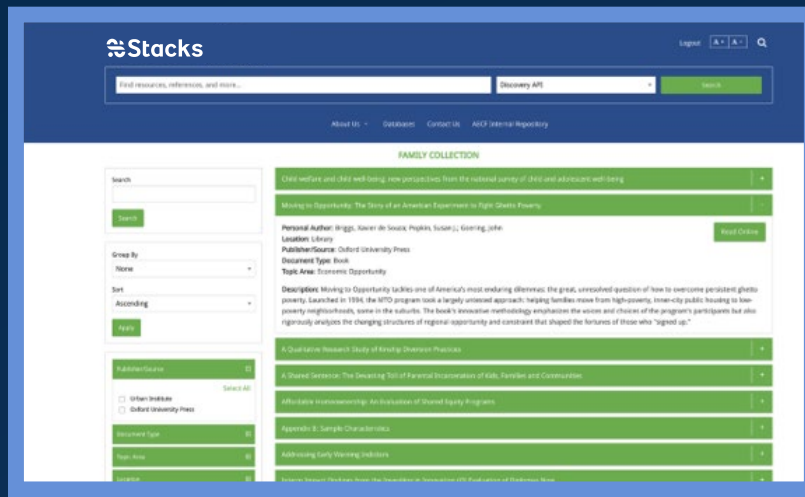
Stacks

Logout A+ A-

Find resources, references, and more...

Discovery API

Search

About Us Databases Contact Us ASCF Internal Repository

FAMILY COLLECTION

Search

Search

Group By

None

Sort

Ascending

Apply

Publisher/Source

Select All

Urban Institute

Oxford University Press

Document Type

Topic Area

Location

Child welfare and child well-being: new perspectives from the national survey of child and adolescent well-being

Moving to Opportunity: The Story of an American Experiment to Fight Ghetto Poverty

Personal Author: Briggs, Xavier de Souza; Popkin, Susan J.; Goering, John
Location: Library
Publisher/Source: Oxford University Press
Document Type: Book
Topic Area: Economic Opportunity

Read Online

Description: Moving to Opportunity tackles one of America's most enduring dilemmas: the great, unresolved question of how to overcome persistent ghetto poverty. Launched in 1994, the MTO program took a largely untested approach: helping families move from high-poverty, inner-city public housing to low-poverty neighborhoods, some in the suburbs. The book's innovative methodology emphasizes the voices and choices of the program's participants but also rigorously analyzes the changing structures of regional opportunity and constraint that shaped the fortunes of those who "signed up."

A Qualitative Research Study of Kinship Diversion Practices

A Shared Sentence: The Devastating Toll of Parental Incarceration of Kids, Families and Communities

Affordable Homeownership: An Evaluation of Shared Equity Programs

Appendix B: Sample Characteristics

Addressing Early Warning Indicators

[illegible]